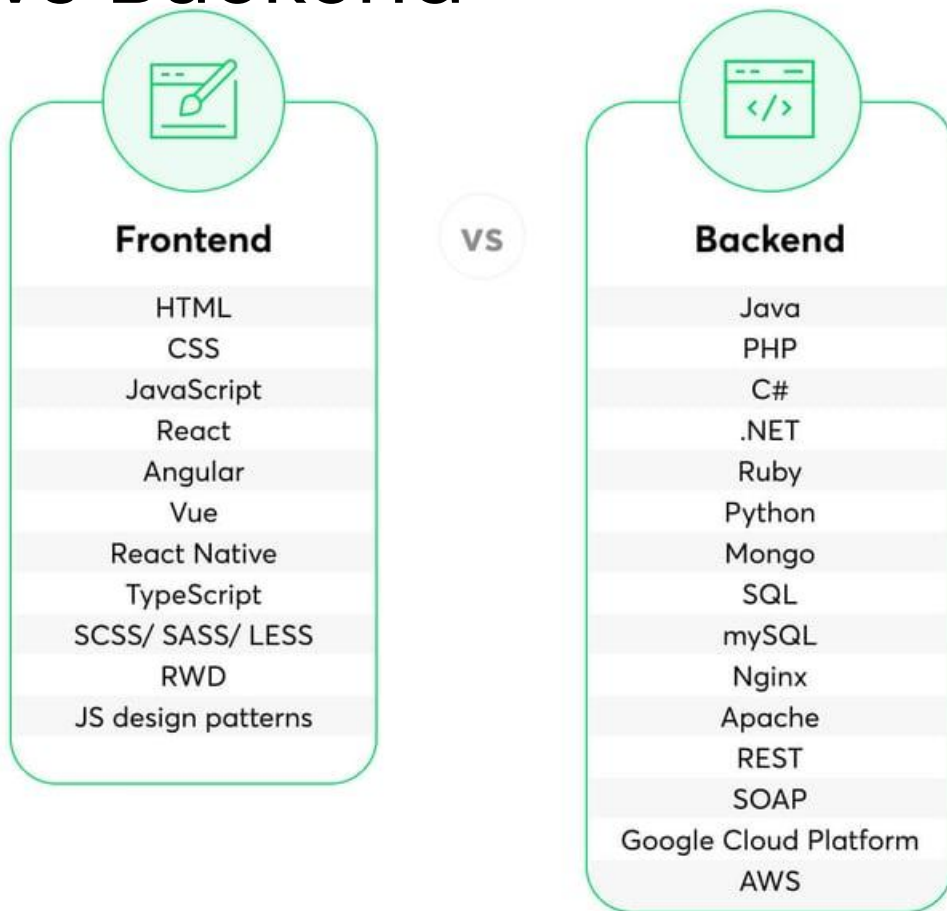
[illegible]

</>

Frontend

HTML
CSS
JavaScript
React
Angular
Vue
React Native
TypeScript
SCSS/ SASS/ LESS
RWD
JS design patterns

vs

Backend

Java
PHP
C#
.NET
Ruby
Python
Mongo
SQL
mySQL
Nginx
Apache
REST
SOAP
Google Cloud Platform
AWS